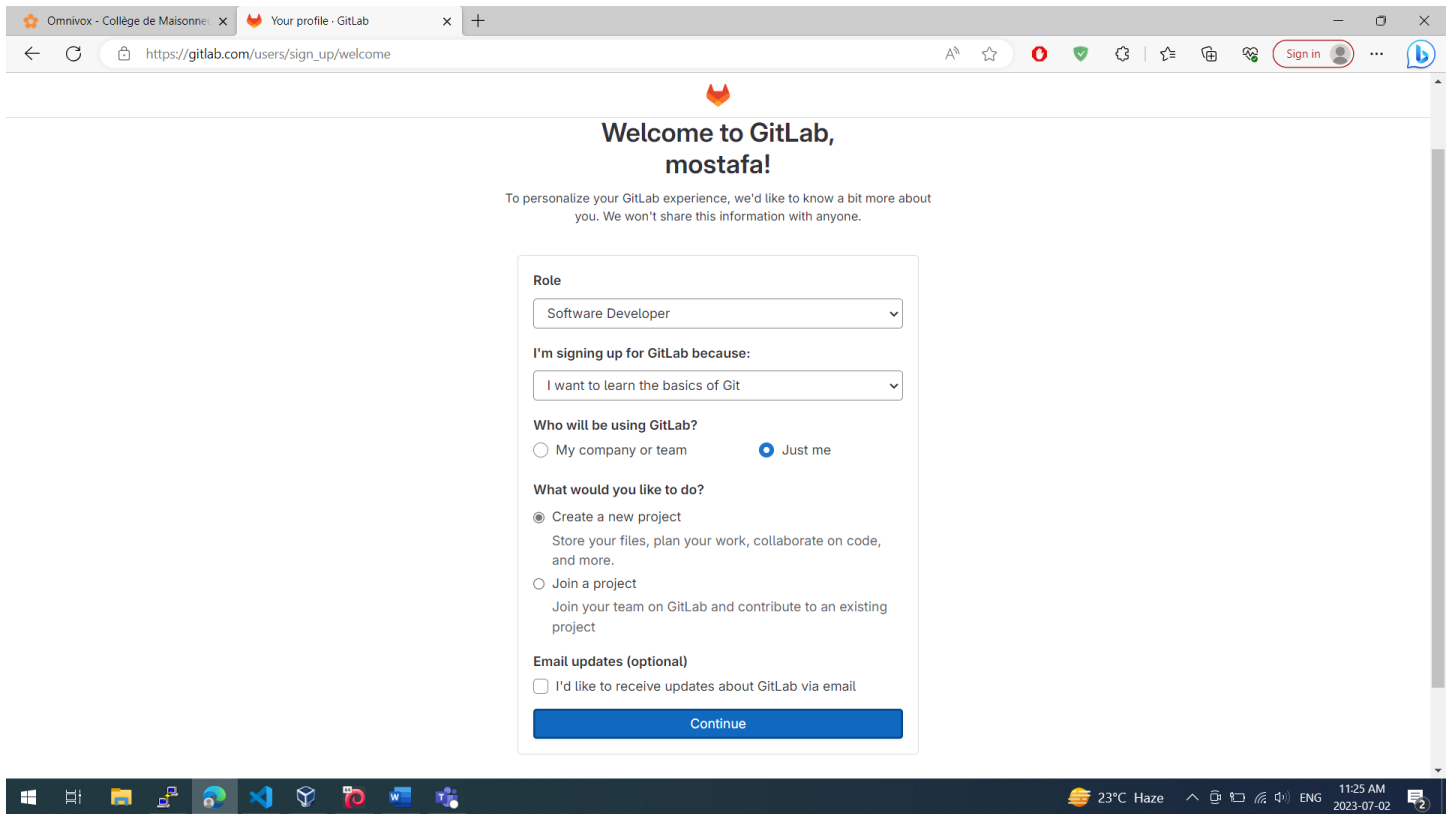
Omnivox - Collège de Maisonne
Your profile · GitLab
https://gitlab.com/users/sign_up/welcome
Sign in

Welcome to GitLab, mostafa!

To personalize your GitLab experience, we'd like to know a bit more about you. We won't share this information with anyone.

Role
Software Developer

I'm signing up for GitLab because:
I want to learn the basics of Git

Who will be using GitLab?
My company or team
Just me

What would you like to do?
Create a new project
Store your files, plan your work, collaborate on code, and more.
Join a project
Join your team on GitLab and contribute to an existing project

Email updates (optional)
I'd like to receive updates about GitLab via email

Continue

23°C Haze
ENG
11:25 AM
2023-07-02
2